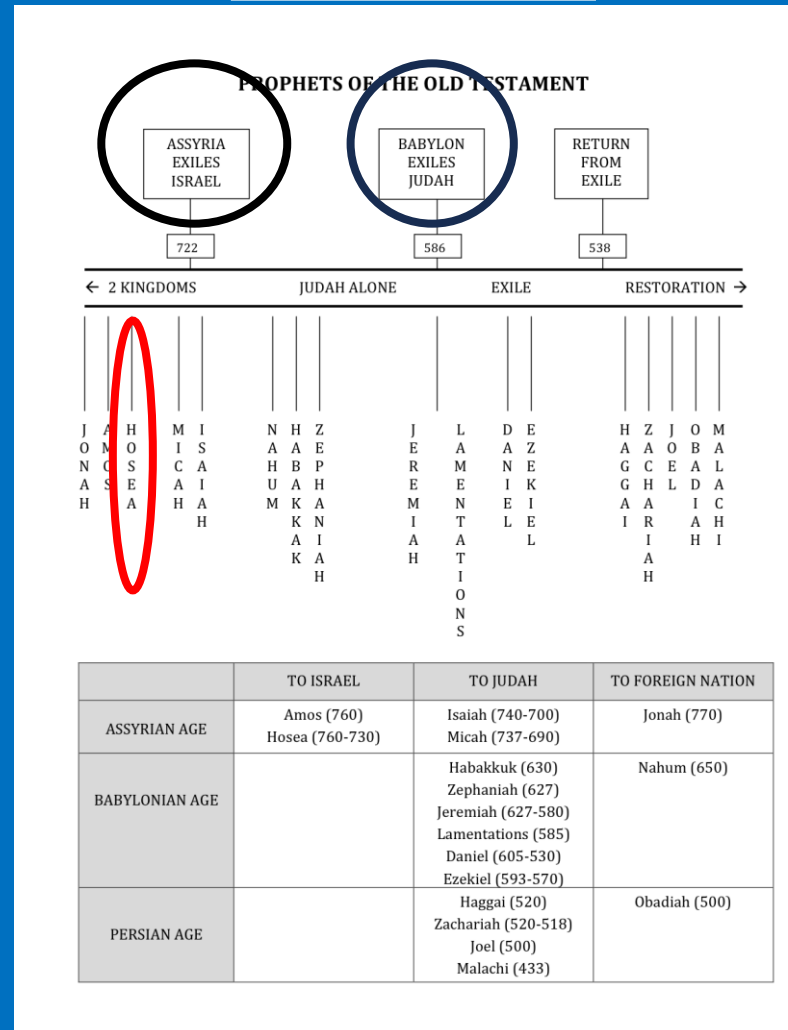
PROPHETS OF THE OLD TESTAMENT

ASSYRIA EXILES ISRAEL

BABYLON EXILES JUDAH

RETURN FROM EXILE

722

586

538

← 2 KINGDOMS

JUDAH ALONE

EXILE

RESTORATION →

JONAH
AMOS
HOSEA
MICAH
ISAIAH
NAHUM
HABAKKAK
ZEPHANIAH
JEREMIAH
LAMENTATIONS
DANIEL
EZEKIEL
HAGGAI
ZACHARIAH
JOEL
OBADIAH
MALACHI

| | TO ISRAEL | TO JUDAH | TO FOREIGN NATION |
|---|---|---|---|
| ASSYRIAN AGE | Amos (760) Hosea (760-730) | Isaiah (740-700) Micah (737-690) | Jonah (770) |
| BABYLONIAN AGE | | Habakkuk (630) Zephaniah (627) Jeremiah (627-580) Lamentations (585) Daniel (605-530) Ezekiel (593-570) | Nahum (650) |
| PERSIAN AGE | | Haggai (520) Zachariah (520-518) Joel (500) Malachi (433) | Obadiah (500) |